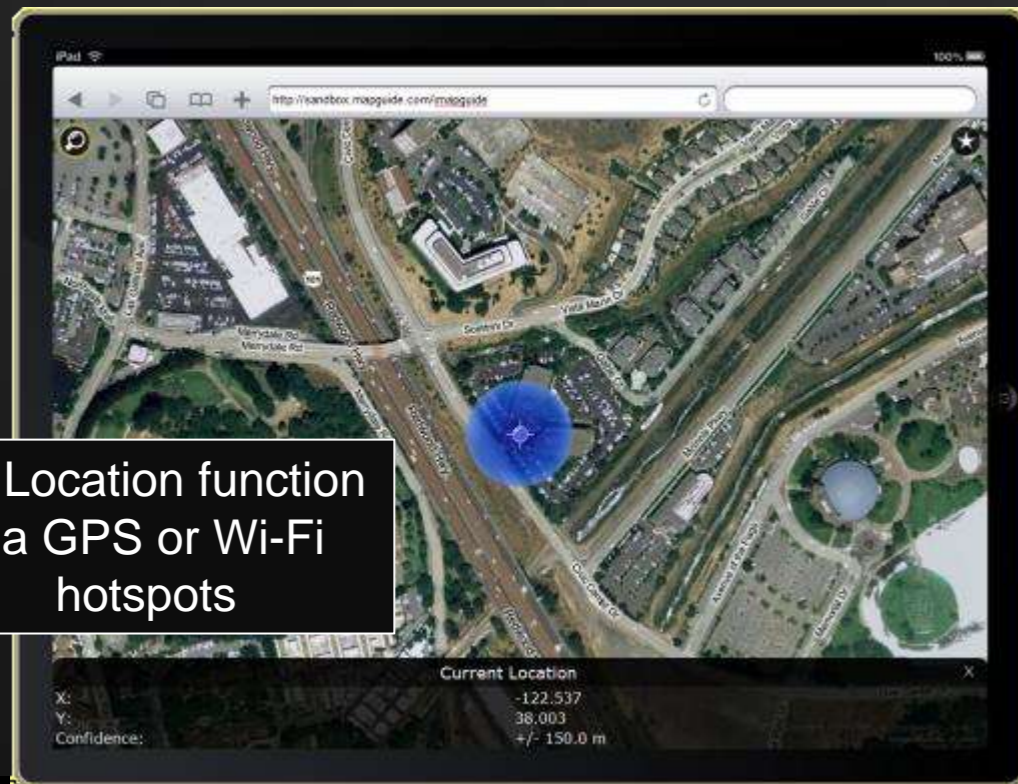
iPad

100%

http://sandbox.mapguide.com/imapguide

Merrydale Rd

Merrydale Rd

Smith Ranch Rd

Vista Marin Dr

Civic Center Dr

Avenue of the Flags

Location function
a GPS or Wi-Fi
hotspots

Current Location

X

X: -122.537

Y: 38.003

Confidence: +/- 150.0 m